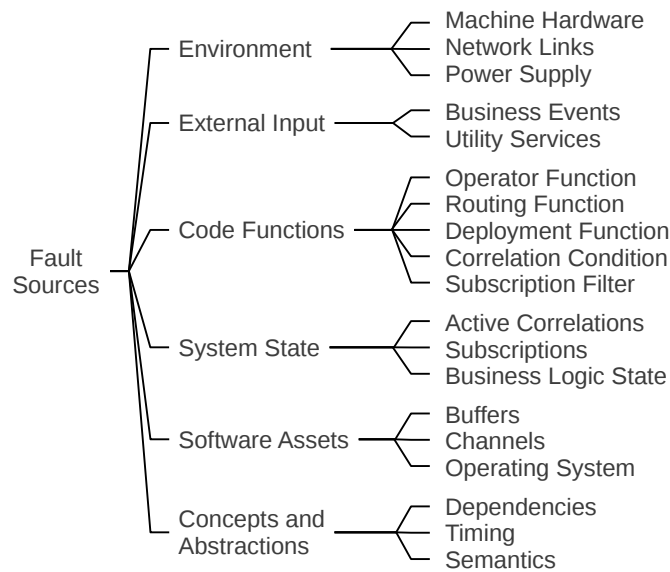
Fault Sources

Environment
Machine Hardware
Network Links
Power Supply

External Input
Business Events
Utility Services

Code Functions
Operator Function
Routing Function
Deployment Function
Correlation Condition
Subscription Filter

System State
Active Correlations
Subscriptions
Business Logic State

Software Assets
Buffers
Channels
Operating System

Concepts and Abstractions
Dependencies
Timing
Semantics